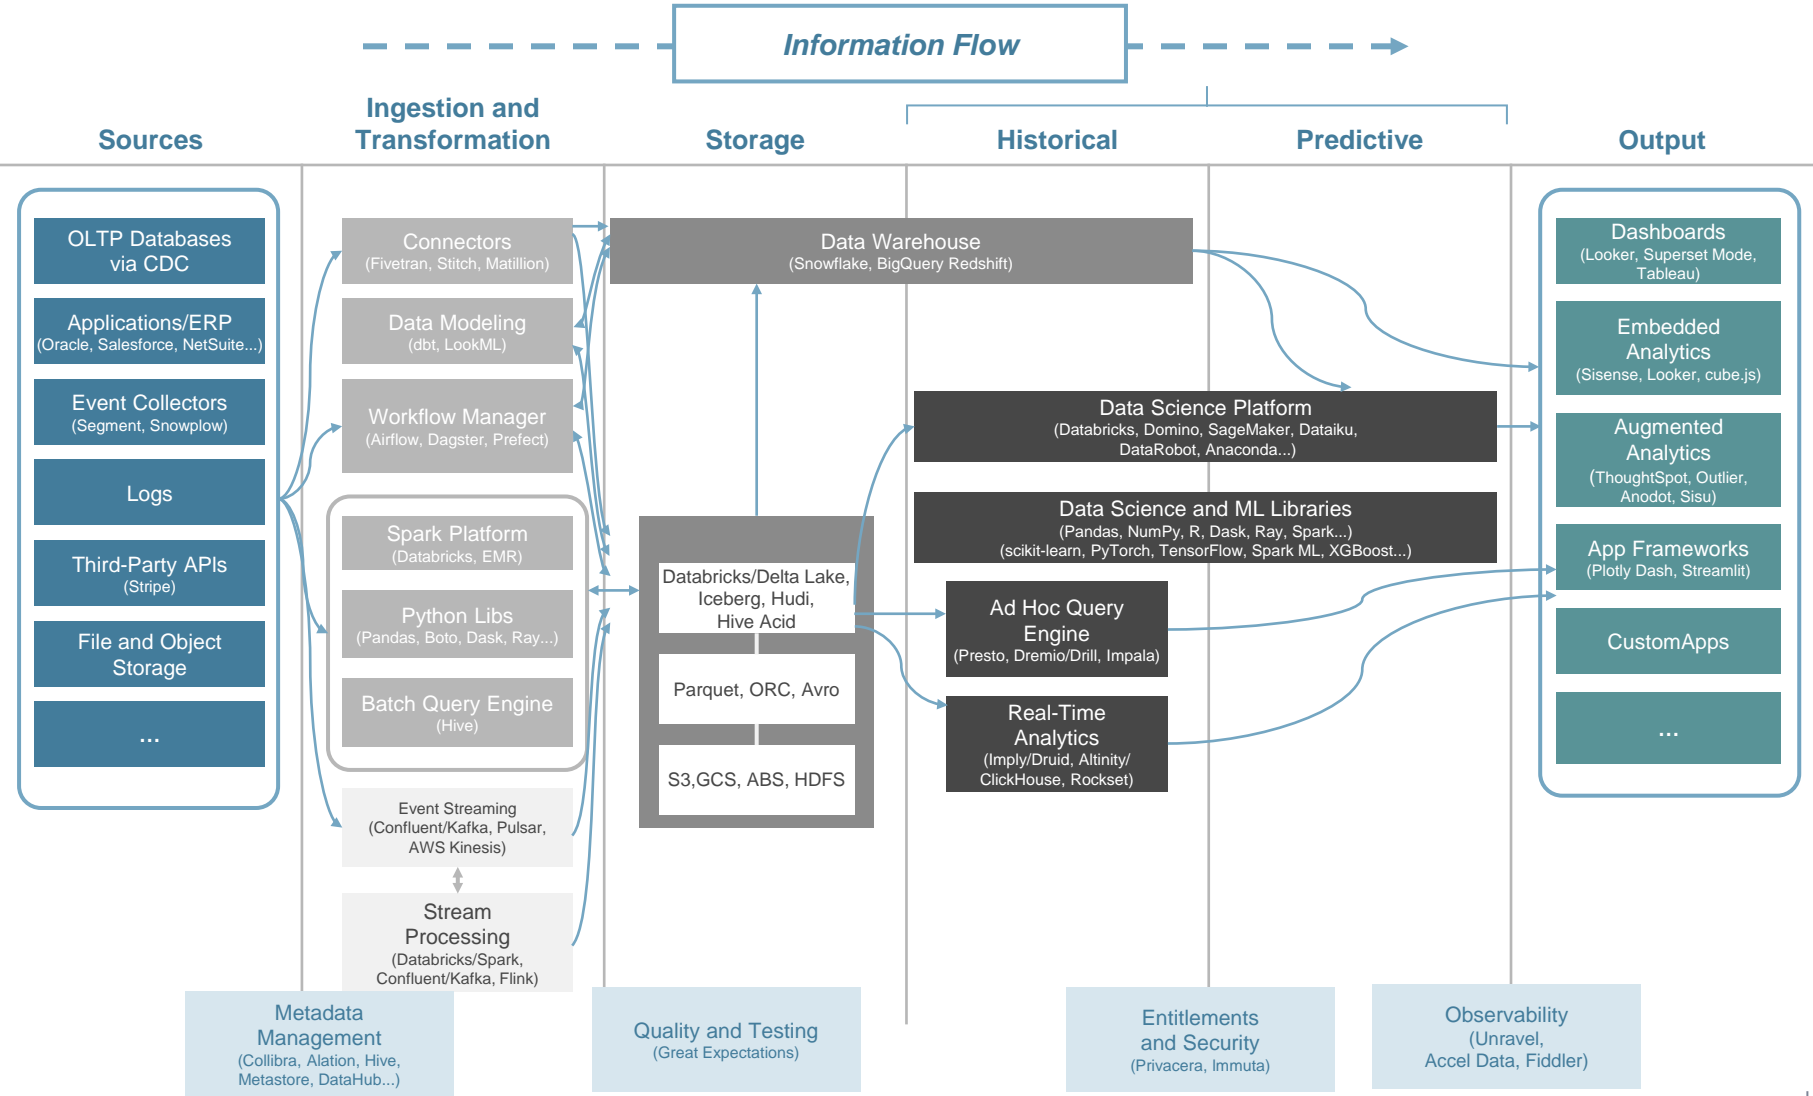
Information Flow

Sources

Ingestion and Transformation

Storage

Historical

Predictive

Output

OLTP Databases via CDC

Applications/ERP
(Oracle, Salesforce, NetSuite...)

Event Collectors
(Segment, Snowplow)

Logs

Third-Party APIs
(Stripe)

File and Object Storage

...

Connectors
(Fivetran, Stitch, Matillion)

Data Modeling
(dbt, LookML)

Workflow Manager
(Airflow, Dagster, Prefect)

Spark Platform
(Databricks, EMR)

Python Libs
(Pandas, Boto, Dask, Ray...)

Batch Query Engine
(Hive)

Event Streaming
(Confluent/Kafka, Pulsar, AWS Kinesis)

Stream Processing
(Databricks/Spark, Confluent/Kafka, Flink)

Data Warehouse
(Snowflake, BigQuery Redshift)

Databricks/Delta Lake, Iceberg, Hudi, Hive Acid

Parquet, ORC, Avro

S3,GCS, ABS, HDFS

Data Science Platform
(Databricks, Domino, SageMaker, Dataiku, DataRobot, Anaconda...)

Data Science and ML Libraries
(Pandas, NumPy, R, Dask, Ray, Spark...)
(scikit-learn, PyTorch, TensorFlow, Spark ML, XGBoost...)

Ad Hoc Query Engine
(Presto, Dremio/Drill, Impala)

Real-Time Analytics
(Imply/Druid, Altinity/ ClickHouse, Rockset)

Dashboards
(Looker, Superset Mode, Tableau)

Embedded Analytics
(Sisense, Looker, cube.js)

Augmented Analytics
(ThoughtSpot, Outlier, Anodot, Sisu)

App Frameworks
(Plotly Dash, Streamlit)

CustomApps

...

Metadata Management
(Collibra, Alation, Hive, Metastore, DataHub...)

Quality and Testing
(Great Expectations)

Entitlements and Security
(Privacera, Immuta)

Observability
(Unravel, Accel Data, Fiddler)